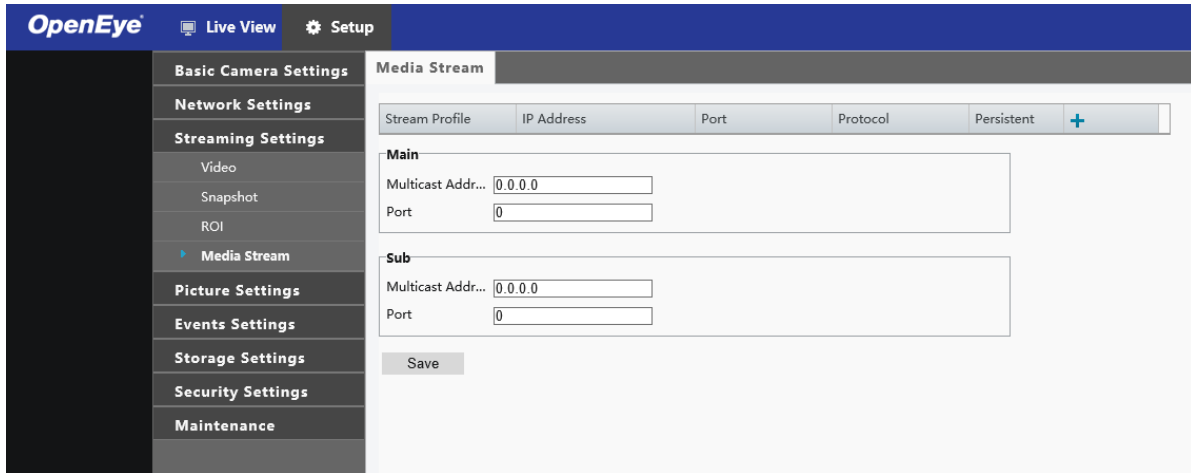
OpenEye Live View Setup

Basic Camera Settings
Network Settings
Streaming Settings
Video
Snapshot
ROI
Media Stream
Picture Settings
Events Settings
Storage Settings
Security Settings
Maintenance

Media Stream

| Stream Profile | IP Address | Port | Protocol | Persistent | + |
|---|---|---|---|---|---|

Main
Multicast Addr... 0.0.0.0
Port 0

Sub
Multicast Addr... 0.0.0.0
Port 0

Save